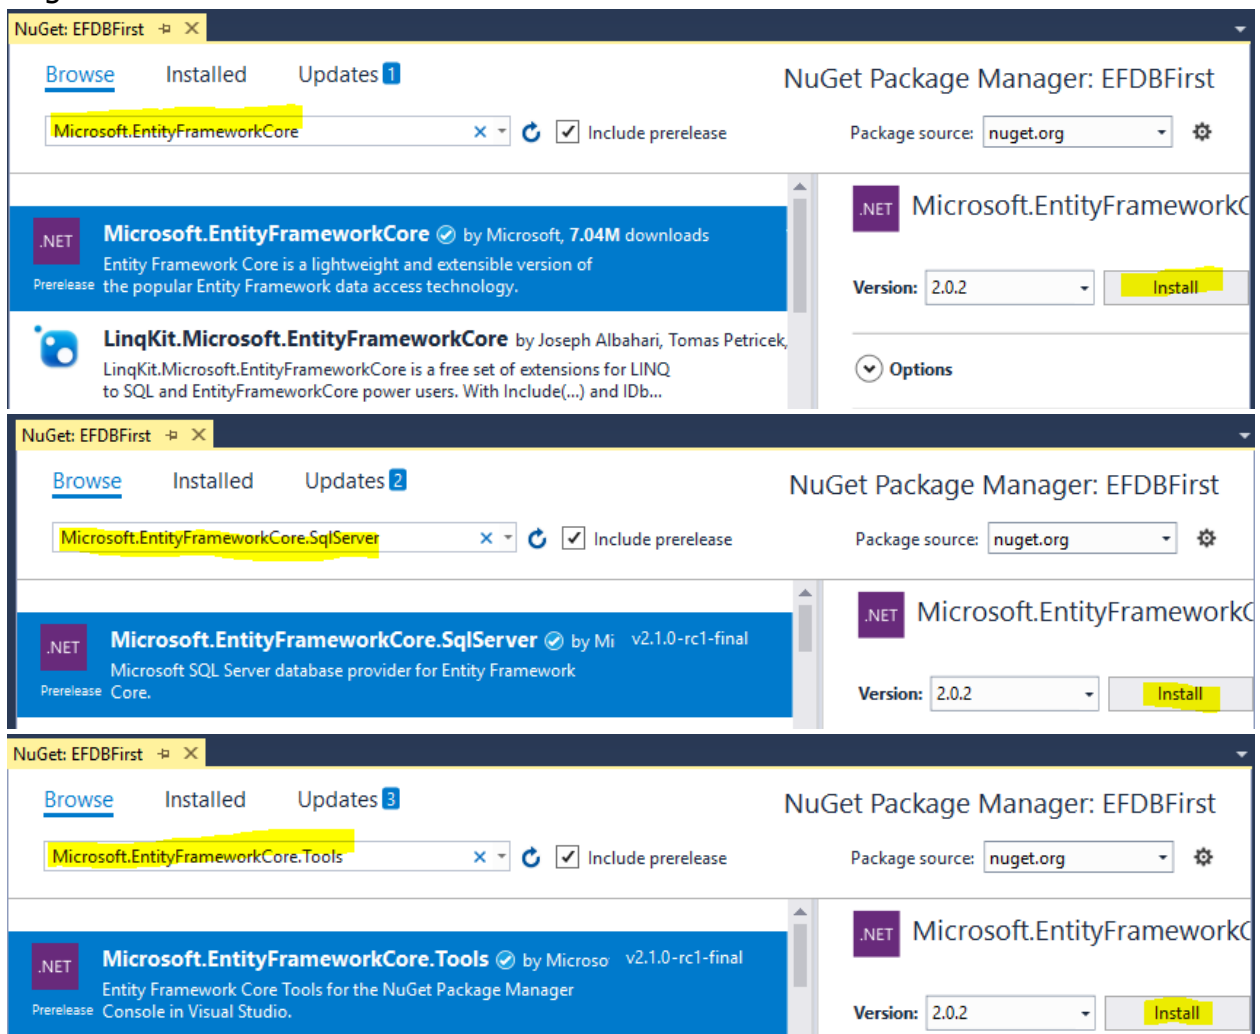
NuGet: EFDBFirst

Browse Installed Updates 1

NuGet Package Manager: EFDBFirst

Microsoft.EntityFrameworkCore

Include prerelease

Package source: nuget.org

.NET Microsoft.EntityFrameworkCore by Microsoft, 7.04M downloads
Entity Framework Core is a lightweight and extensible version of the popular Entity Framework data access technology.
Prerelease

LinqKit.Microsoft.EntityFrameworkCore by Joseph Albahari, Tomas Petricek,
LinqKit.Microsoft.EntityFrameworkCore is a free set of extensions for LINQ to SQL and EntityFrameworkCore power users. With Include(...) and IDb...

.NET Microsoft.EntityFrameworkC

Version: 2.0.2 Install

Options

NuGet: EFDBFirst

Browse Installed Updates 2

NuGet Package Manager: EFDBFirst

Microsoft.EntityFrameworkCore.SqlServer

Include prerelease

Package source: nuget.org

.NET Microsoft.EntityFrameworkCore.SqlServer by Mi v2.1.0-rc1-final
Microsoft SQL Server database provider for Entity Framework Core.
Prerelease

.NET Microsoft.EntityFrameworkC

Version: 2.0.2 Install

NuGet: EFDBFirst

Browse Installed Updates 3

NuGet Package Manager: EFDBFirst

Microsoft.EntityFrameworkCore.Tools

Include prerelease

Package source: nuget.org

.NET Microsoft.EntityFrameworkCore.Tools by Microso v2.1.0-rc1-final
Entity Framework Core Tools for the NuGet Package Manager Console in Visual Studio.
Prerelease

.NET Microsoft.EntityFrameworkC

Version: 2.0.2 Install